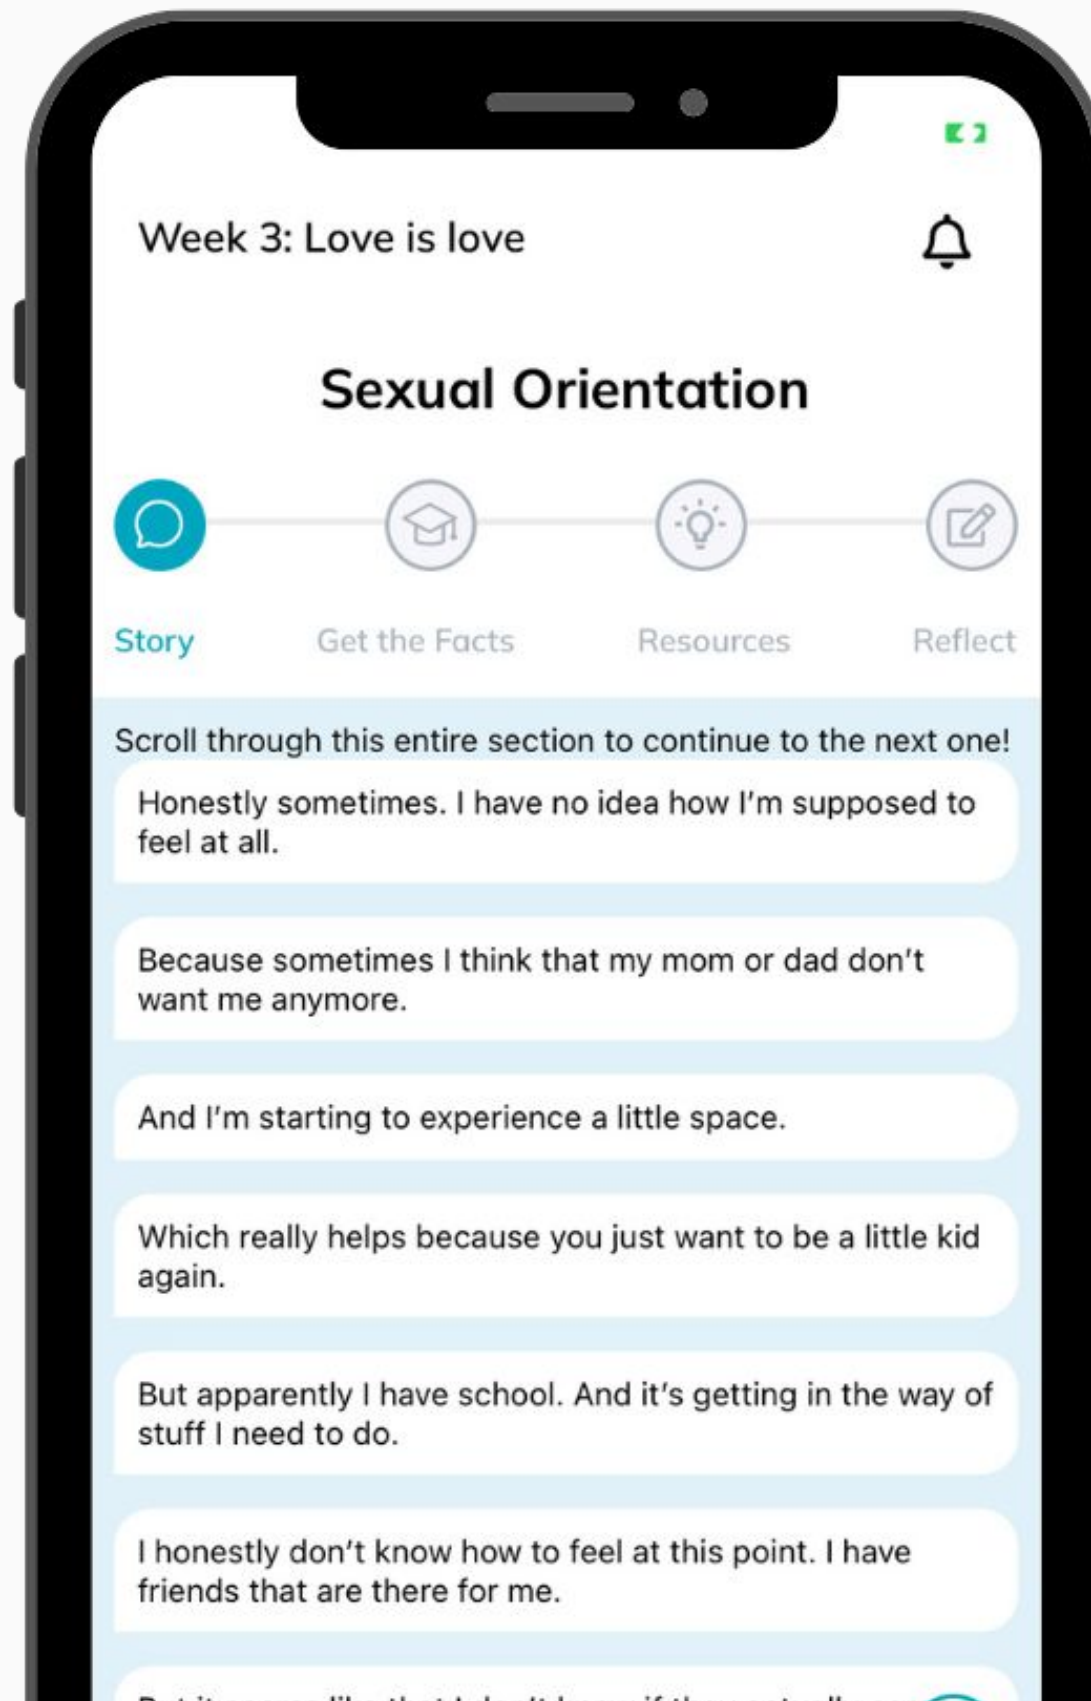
Week 3: Love is love

Sexual Orientation

Story
Get the Facts
Resources
Reflect

Scroll through this entire section to continue to the next one!

Honestly sometimes. I have no idea how I'm supposed to feel at all.

Because sometimes I think that my mom or dad don't want me anymore.

And I'm starting to experience a little space.

Which really helps because you just want to be a little kid again.

But apparently I have school. And it's getting in the way of stuff I need to do.

I honestly don't know how to feel at this point. I have friends that are there for me.

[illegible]